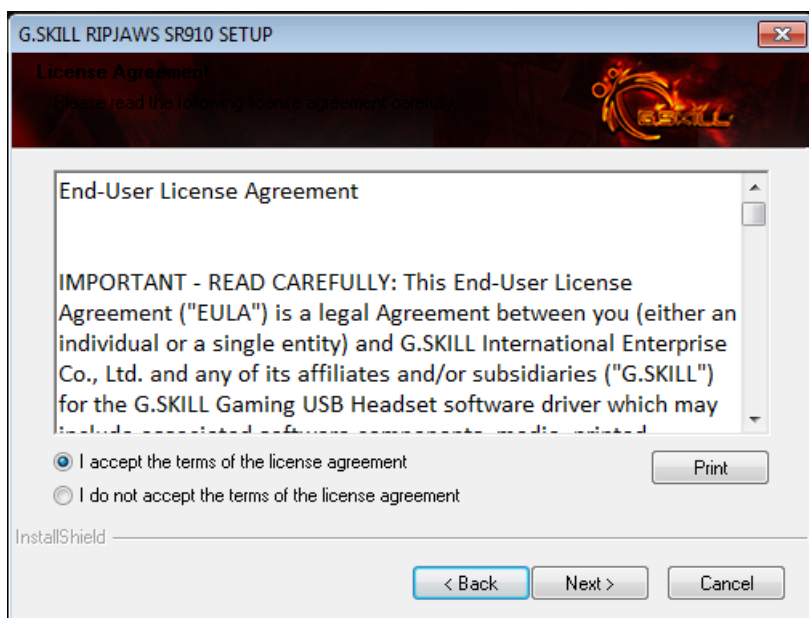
G.SKILL RIPJAWS SR910 SETUP

License Agreement

Please read the following license agreement carefully.

G.SKILL

End-User License Agreement

IMPORTANT - READ CAREFULLY: This End-User License Agreement ("EULA") is a legal Agreement between you (either an individual or a single entity) and G.SKILL International Enterprise Co., Ltd. and any of its affiliates and/or subsidiaries ("G.SKILL") for the G.SKILL Gaming USB Headset software driver which may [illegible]

I accept the terms of the license agreement

I do not accept the terms of the license agreement

Print

InstallShield

< Back

Next >

Cancel